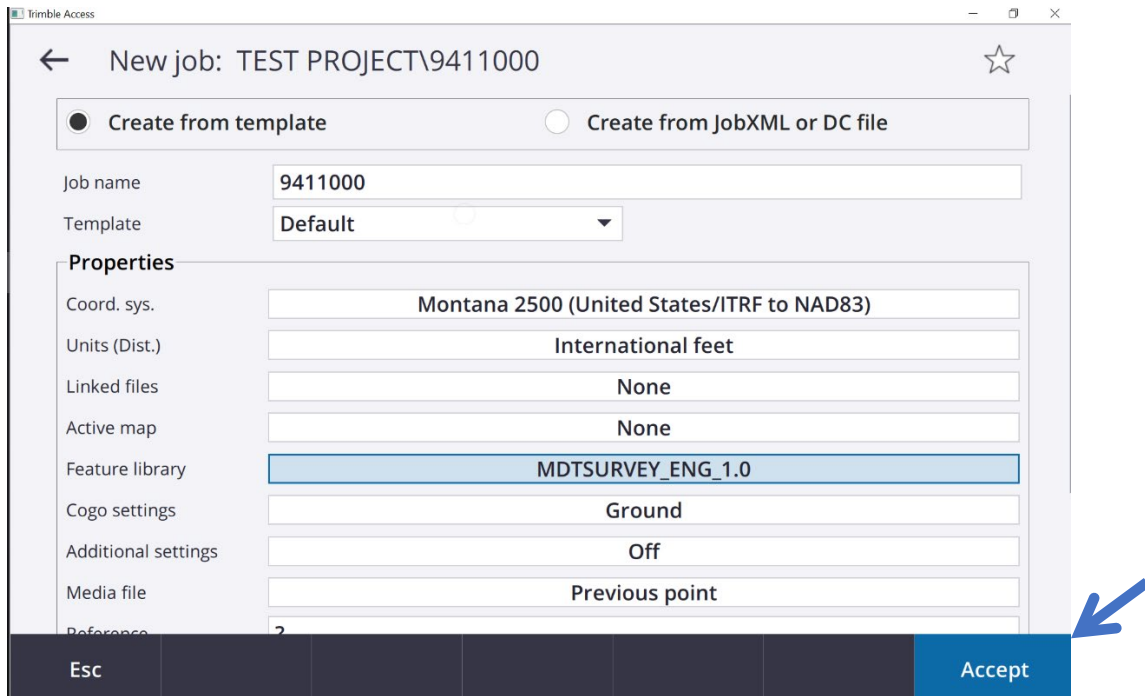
Trimble Access

New job: TEST PROJECT\9411000

Create from template

Create from JobXML or DC file

Job name 9411000

Template Default

Properties

Coord. sys. Montana 2500 (United States/ITRF to NAD83)

Units (Dist.) International feet

Linked files None

Active map None

Feature library MDTSURVEY_ENG_1.0

Cogo settings Ground

Additional settings Off

Media file Previous point

Reference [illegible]

Esc

Accept